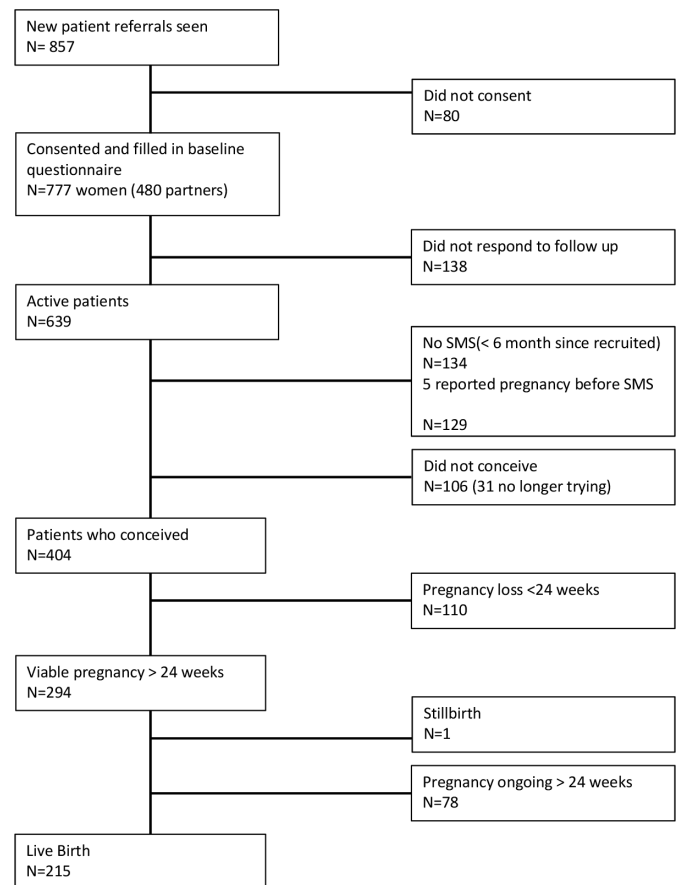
New patient referrals seen
N= 857

Did not consent
N=80

Consented and filled in baseline questionnaire
N=777 women (480 partners)

Did not respond to follow up
N=138

Active patients
N=639

No SMS(< 6 month since recruited)
N=134
5 reported pregnancy before SMS

N=129

Did not conceive
N=106 (31 no longer trying)

Patients who conceived
N=404

Pregnancy loss <24 weeks
N=110

Viable pregnancy > 24 weeks
N=294

Stillbirth
N=1

Pregnancy ongoing > 24 weeks
N=78

Live Birth
N=215